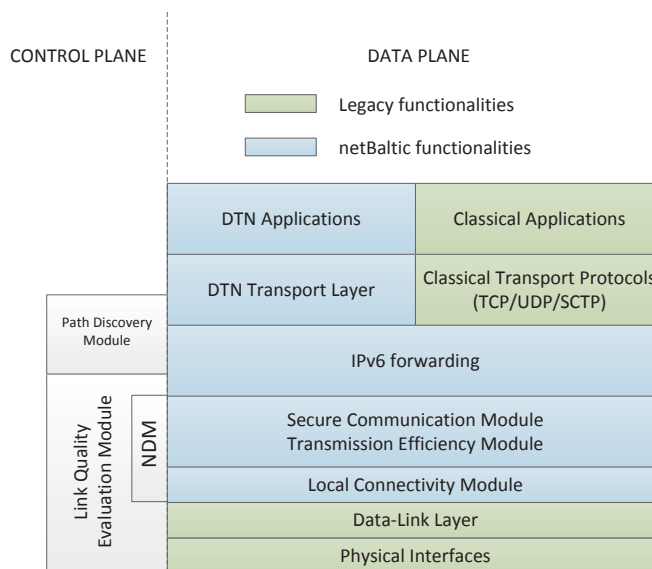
CONTROL PLANE

DATA PLANE

Legacy functionalities

netBaltic functionalities

DTN Applications

Classical Applications

DTN Transport Layer

Classical Transport Protocols (TCP/UDP/SCTP)

Path Discovery Module

IPv6 forwarding

Link Quality Evaluation Module

NDM

Secure Communication Module

Transmission Efficiency Module

Local Connectivity Module

Data-Link Layer

Physical Interfaces